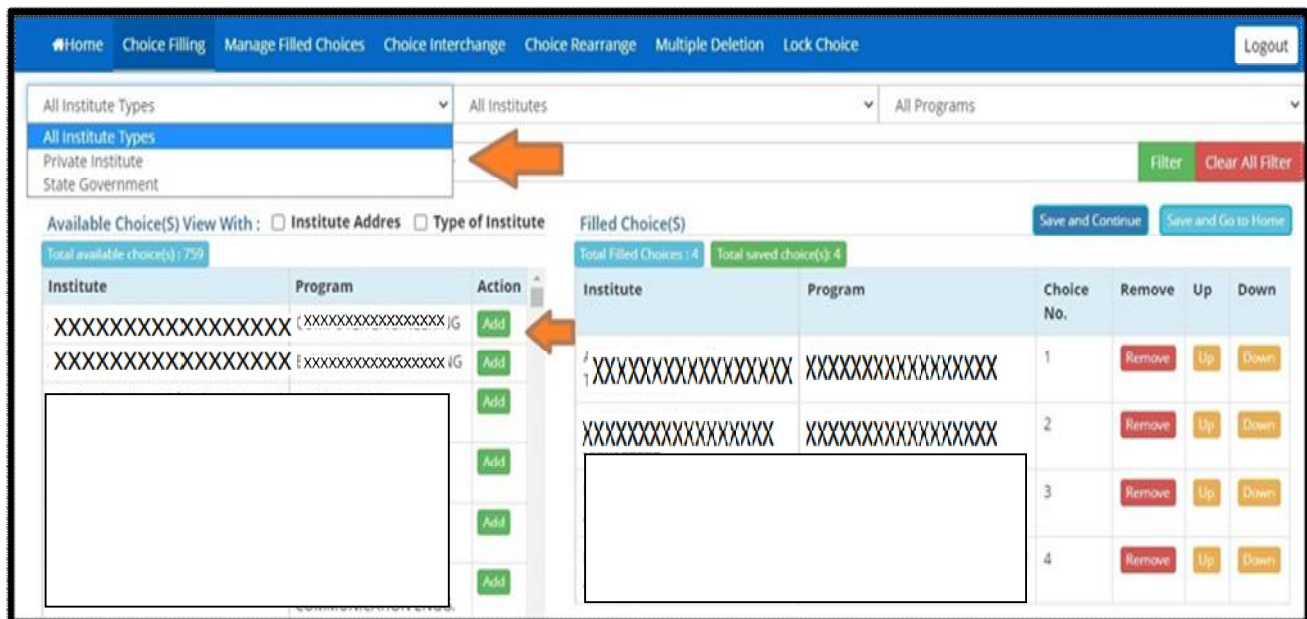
Home Choice Filling Manage Filled Choices Choice Interchange Choice Rearrange Multiple Deletion Lock Choice Logout

All Institute Types
All Institutes
All Programs

All Institute Types
Private Institute
State Government

Filter Clear All Filter

Available Choice(S) View With : Institute Addres Type of Institute

Total available choice(s) : 759

| Institute | Program | Action |
|---|---|---|
| XXXXXXXXXXXXXXXXX | XXXXXXXXXXXXXXXXX | Add |
| XXXXXXXXXXXXXXXXX | XXXXXXXXXXXXXXXXX | Add |
| | | Add |
| | | Add |
| | | Add |
| | | Add |

Filled Choice(S)

Save and Continue Save and Go to Home

Total Filled Choices : 4 Total saved choice(s): 4

| Institute | Program | Choice No. | Remove | Up | Down |
|---|---|---|---|---|---|
| XXXXXXXXXXXXXXXX | XXXXXXXXXXXXXXXX | 1 | Remove | Up | Down |
| XXXXXXXXXXXXXXXX | XXXXXXXXXXXXXXXX | 2 | Remove | Up | Down |
| | | 3 | Remove | Up | Down |
| | | 4 | Remove | Up | Down |